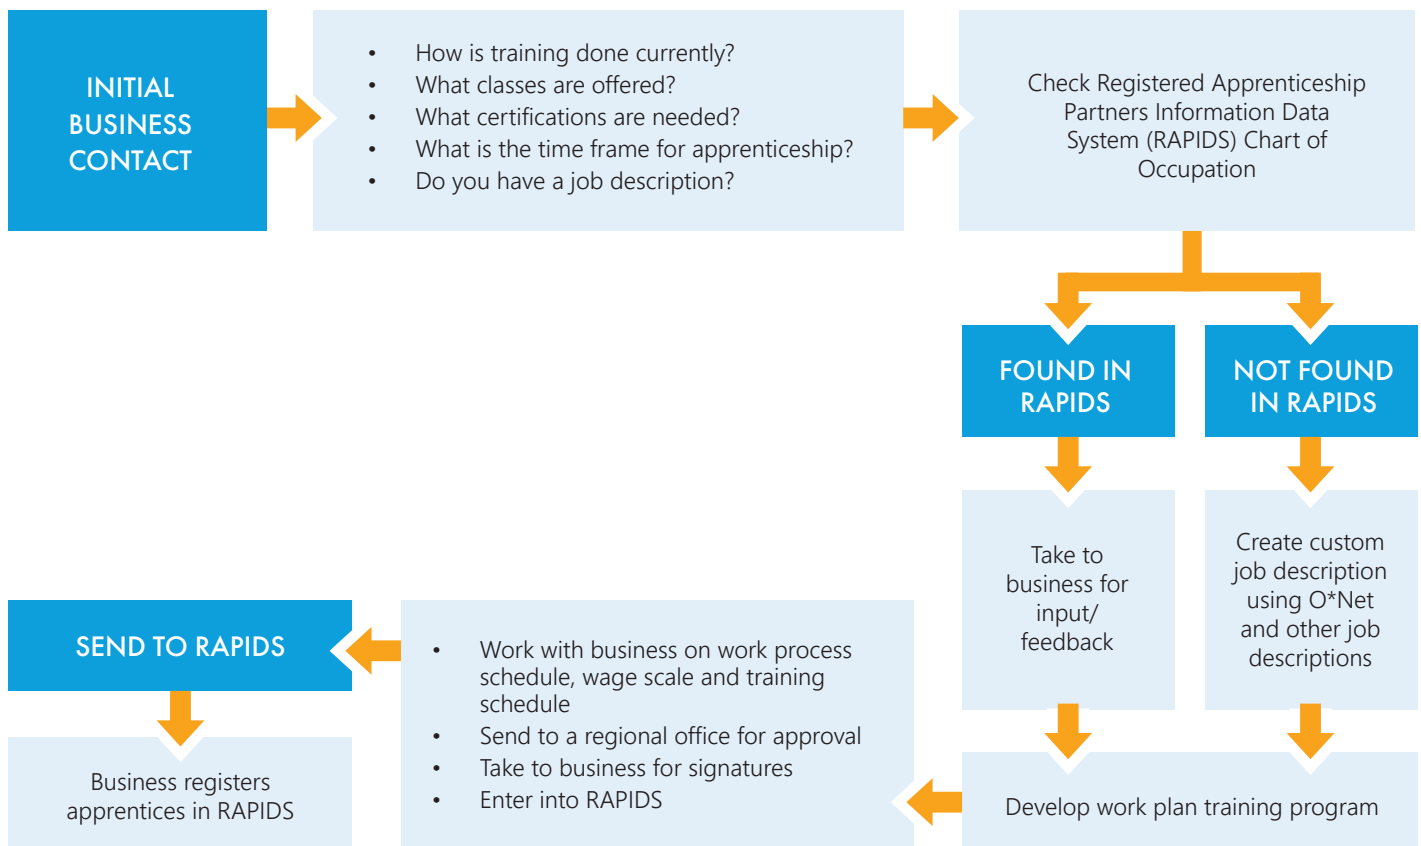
INITIAL BUSINESS CONTACT

- How is training done currently?
- What classes are offered?
- What certifications are needed?
- What is the time frame for apprenticeship?
- Do you have a job description?

Check Registered Apprenticeship Partners Information Data System (RAPIDS) Chart of Occupation

FOUND IN RAPIDS

NOT FOUND IN RAPIDS

Take to business for input/ feedback

Create custom job description using O*Net and other job descriptions

Develop work plan training program

- Work with business on work process schedule, wage scale and training schedule
- Send to a regional office for approval
- Take to business for signatures
- Enter into RAPIDS

SEND TO RAPIDS

Business registers apprentices in RAPIDS